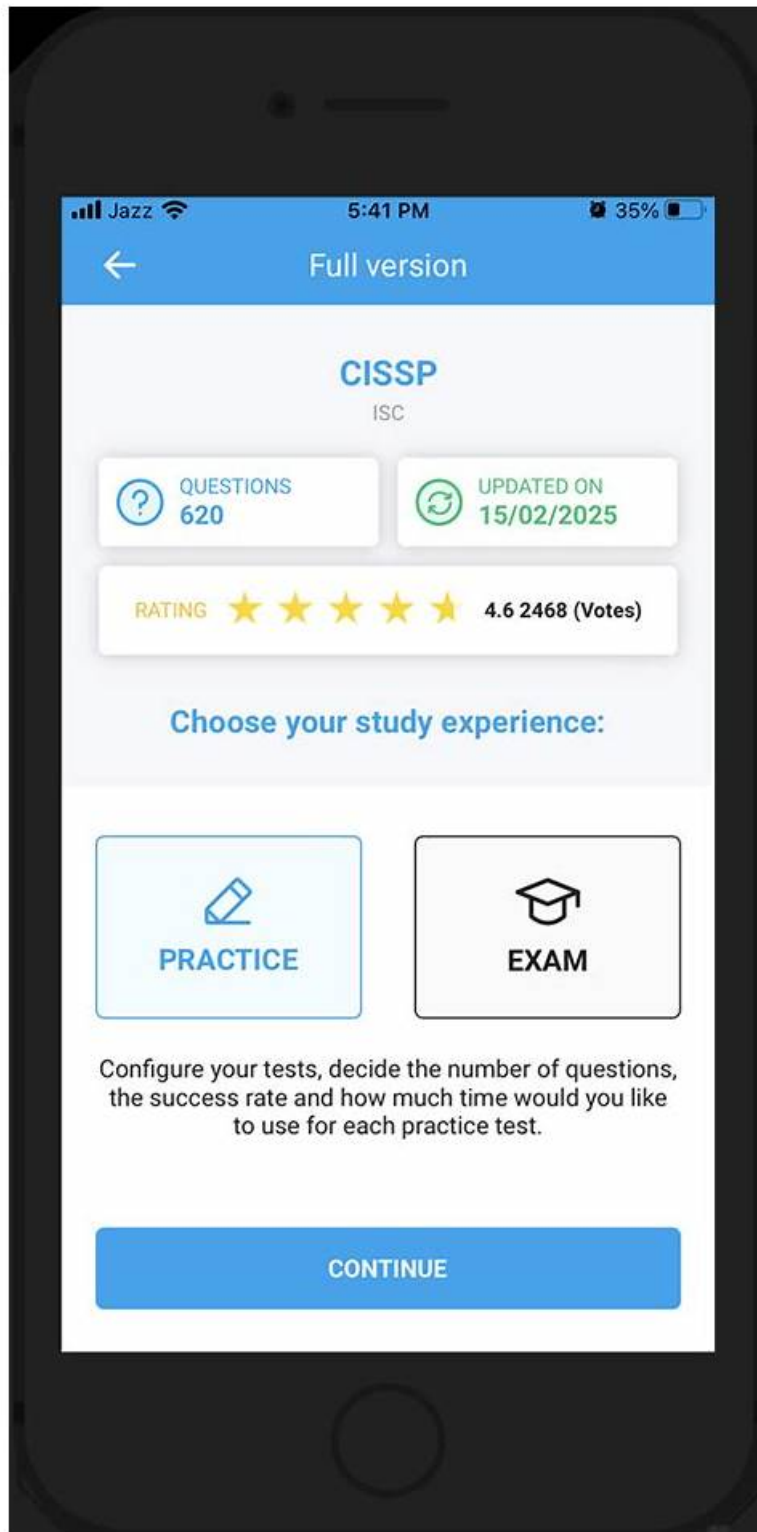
Jazz 5:41 PM 35%

Full version

CISSP
ISC

QUESTIONS
620

UPDATED ON
15/02/2025

RATING 4.6 2468 (Votes)

Choose your study experience:

PRACTICE

EXAM

Configure your tests, decide the number of questions, the success rate and how much time would you like to use for each practice test.

CONTINUE